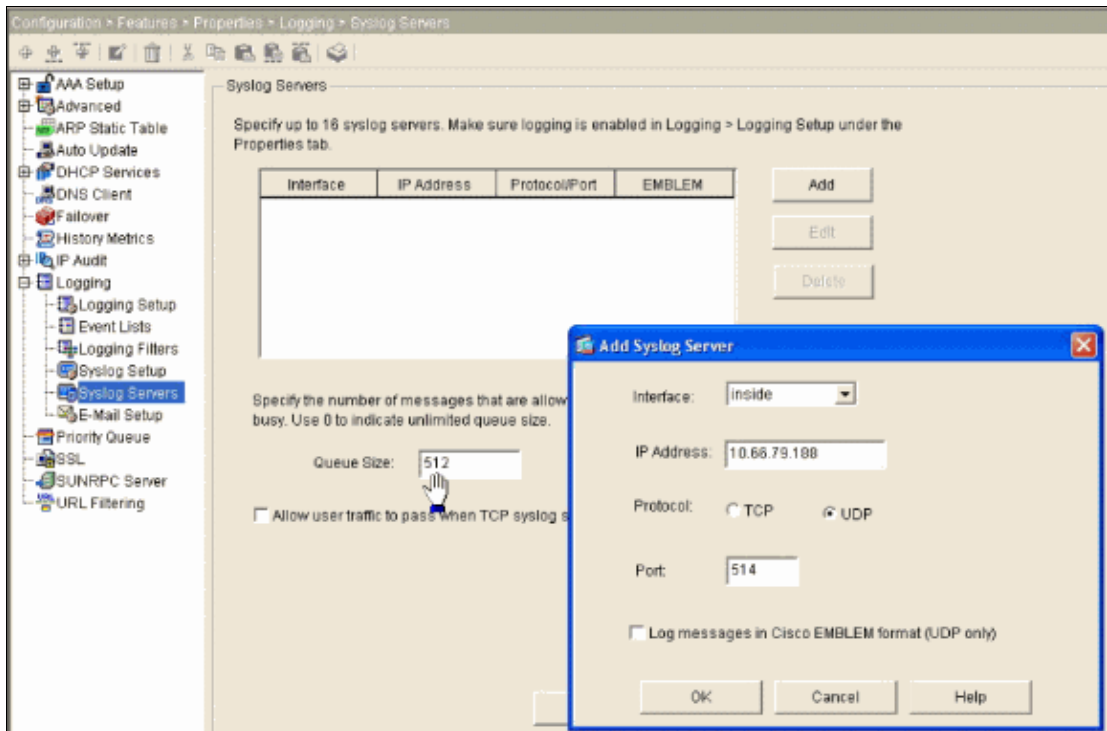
Configuration > Features > Properties > Logging > Syslog Servers

AAA Setup
Advanced
ARP Static Table
Auto Update
DHCP Services
DNS Client
Failover
History Metrics
IP Audit
Logging
Logging Setup
Event Lists
Logging Filters
Syslog Setup
Syslog Servers
E-Mail Setup
Priority Queue
SSL
SUNRPC Server
URL Filtering

Syslog Servers

Specify up to 16 syslog servers. Make sure logging is enabled in Logging > Logging Setup under the Properties tab.

| Interface | IP Address | Protocol/Port | EMBLEM |
|---|---|---|---|

Add
Edit
Delete

Specify the number of messages that are allow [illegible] busy. Use 0 to indicate unlimited queue size.

Queue Size: 512

Allow user traffic to pass when TCP syslog s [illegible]

Add Syslog Server

Interface: inside

IP Address: 10.66.79.188

Protocol: TCP UDP

Port: 514

Log messages in Cisco EMBLEM format (UDP only)

OK
Cancel
Help